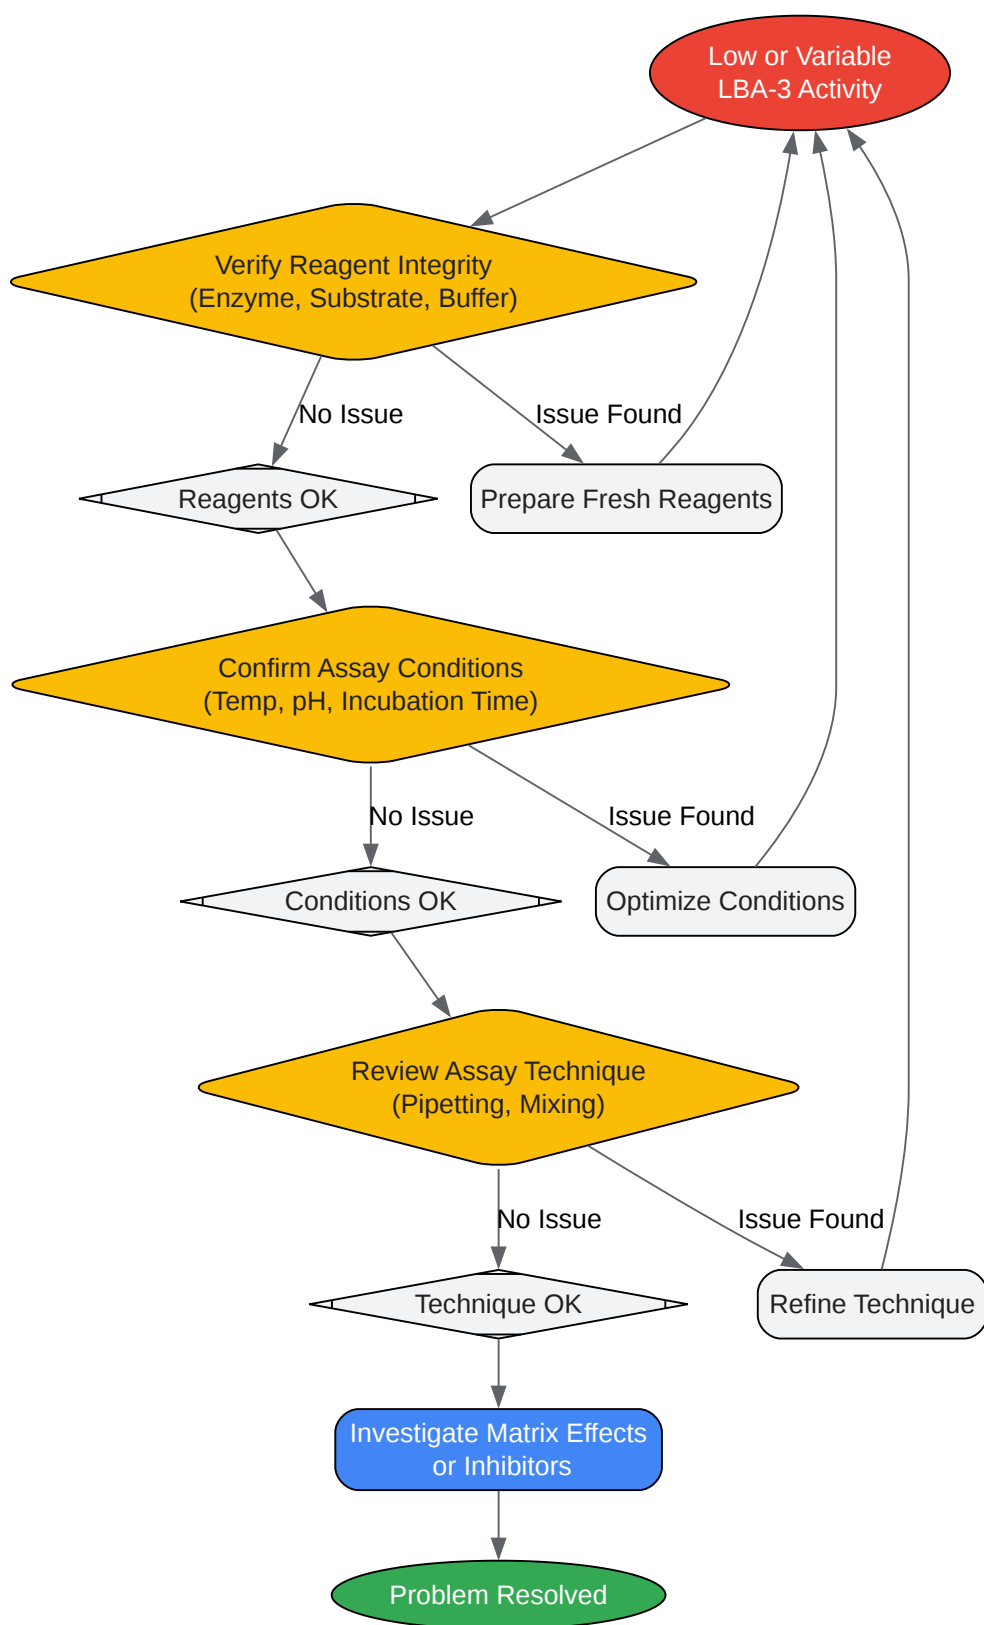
Low or Variable
LBA-3 Activity

Verify Reagent Integrity
(Enzyme, Substrate, Buffer)

No Issue

Issue Found

Reagents OK

Prepare Fresh Reagents

Confirm Assay Conditions
(Temp, pH, Incubation Time)

No Issue

Issue Found

Conditions OK

Optimize Conditions

Review Assay Technique
(Pipetting, Mixing)

No Issue

Issue Found

Technique OK

Refine Technique

Investigate Matrix Effects
or Inhibitors

Problem Resolved